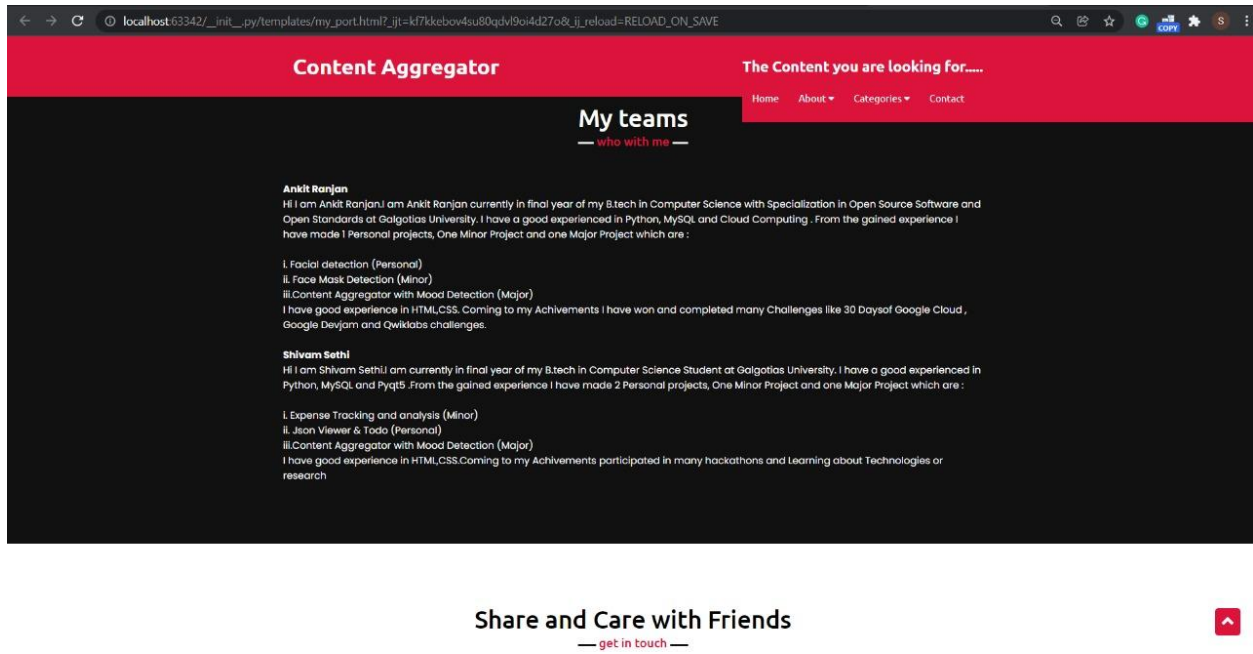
localhost:63342/__init__.py/templates/my_port.html?_ijt=kf7kkebov4su80qdvl9oi4d27o&_ij_reload=RELOAD_ON_SAVE

COPY

S

Content Aggregator

The Content you are looking for.....

Home About Categories Contact

My teams

who with me

Ankit Ranjan
Hi I am Ankit Ranjan.I am Ankit Ranjan currently in final year of my B.tech in Computer Science with Specialization in Open Source Software and Open Standards at Galgotias University. I have a good experienced in Python, MySQL and Cloud Computing . From the gained experience I have made 1 Personal projects, One Minor Project and one Major Project which are :

i. Facial detection (Personal)
ii. Face Mask Detection (Minor)
iii.Content Aggregator with Mood Detection (Major)
I have good experience in HTML,CSS. Coming to my Achivements I have won and completed many Challenges like 30 Daysof Google Cloud , Google Devjam and Qwiklabs challenges.

Shivam Sethi
Hi I am Shivam Sethi.I am currently in final year of my B.tech in Computer Science Student at Galgotias University. I have a good experienced in Python, MySQL and Pyqt5 .From the gained experience I have made 2 Personal projects, One Minor Project and one Major Project which are :

i. Expense Tracking and analysis (Minor)
ii. Json Viewer & Todo (Personal)
iii.Content Aggregator with Mood Detection (Major)
I have good experience in HTML,CSS.Coming to my Achivements participated in many hackathons and Learning about Technologies or research

Share and Care with Friends

get in touch